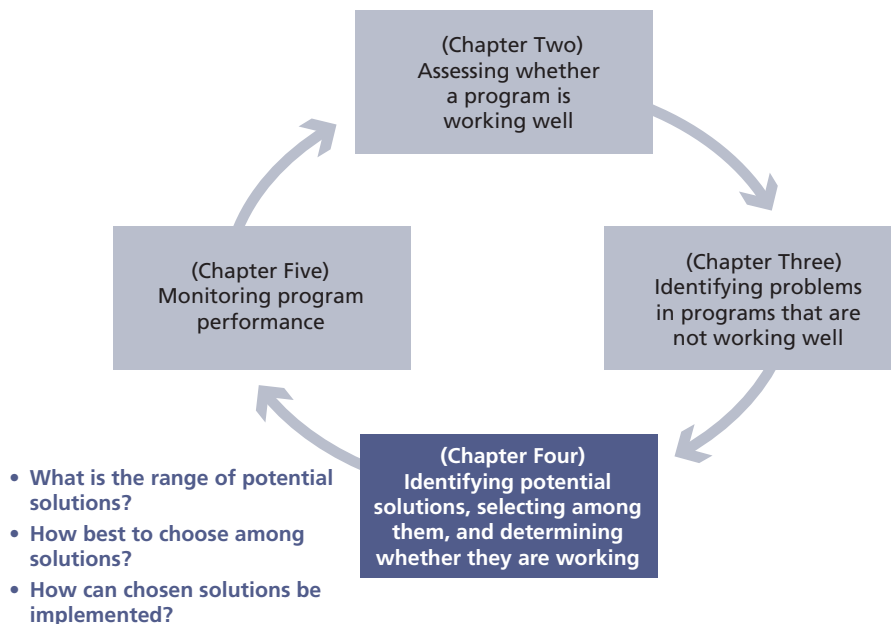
(Chapter Two)
Assessing whether a program is working well

(Chapter Three)
Identifying problems in programs that are not working well

(Chapter Four)
Identifying potential solutions, selecting among them, and determining whether they are working

(Chapter Five)
Monitoring program performance

• What is the range of potential solutions?
• How best to choose among solutions?
• How can chosen solutions be implemented?